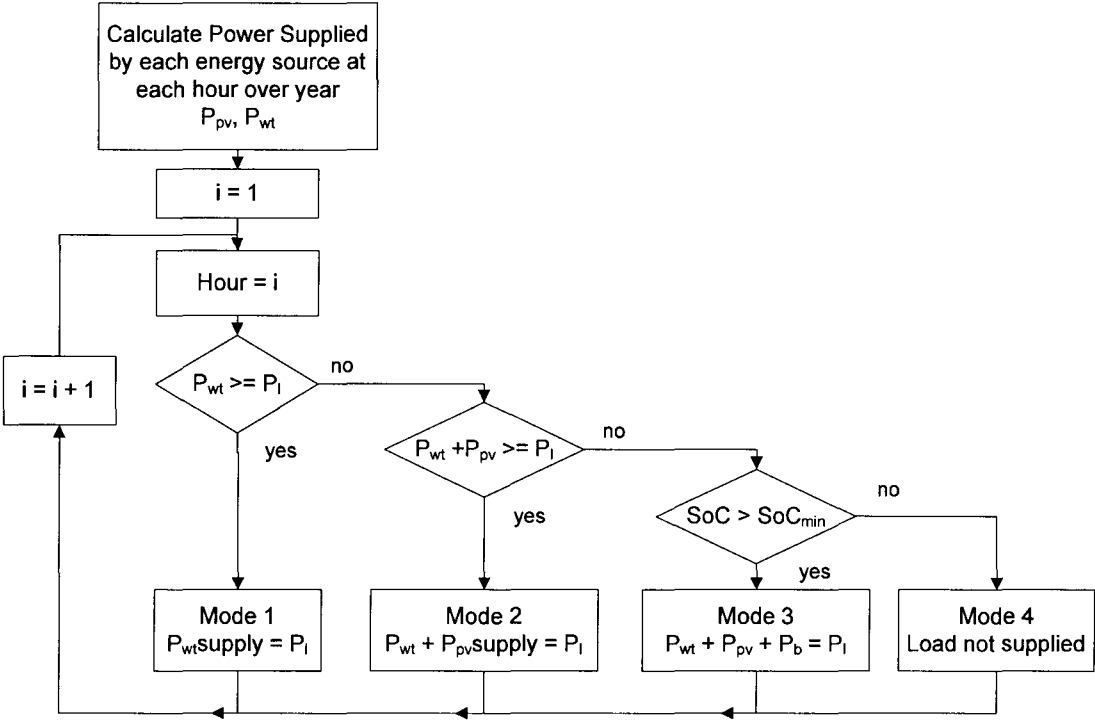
Calculate Power Supplied by each energy source at each hour over year
$P_{pv}$, $P_{wt}$

i = 1

Hour = i

i = i + 1

$P_{wt} >= P_l$

no

yes

$P_{wt} + P_{pv} >= P_l$

no

yes

$SoC > SoC_{min}$

no

yes

Mode 1
$P_{wt}$supply = $P_l$

Mode 2
$P_{wt}$ + $P_{pv}$supply = $P_l$

Mode 3
$P_{wt} + P_{pv} + P_b = P_l$

Mode 4
Load not supplied